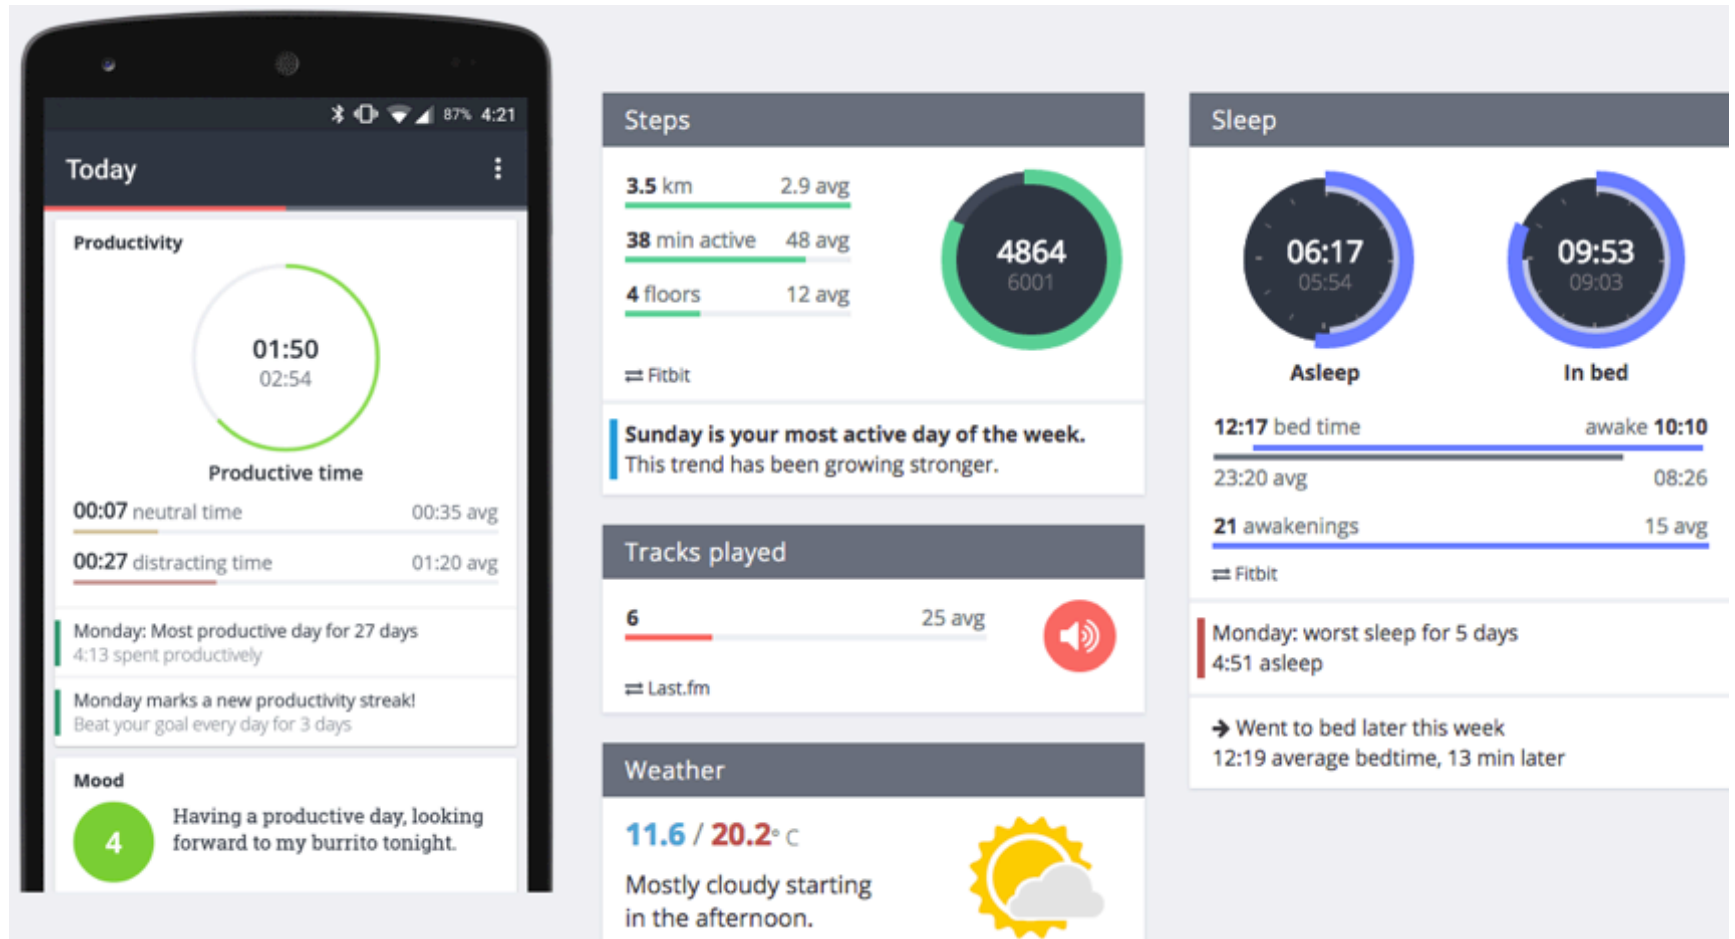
87% 4:21

Today

Productivity

01:50
02:54

Productive time

00:07 neutral time 00:35 avg

00:27 distracting time 01:20 avg

Monday: Most productive day for 27 days
4:13 spent productively

Monday marks a new productivity streak!
Beat your goal every day for 3 days

Mood

4

Having a productive day, looking forward to my burrito tonight.

Steps

3.5 km 2.9 avg

38 min active 48 avg

4 floors 12 avg

4864
6001

⇄ Fitbit

Sunday is your most active day of the week.
This trend has been growing stronger.

Tracks played

6 25 avg

⇄ Last.fm

Weather

11.6 / 20.2° C

Mostly cloudy starting in the afternoon.

Sleep

06:17
05:54

Asleep

09:53
09:03

In bed

12:17 bed time awake 10:10

23:20 avg 08:26

21 awakenings 15 avg

⇄ Fitbit

Monday: worst sleep for 5 days
4:51 asleep

→ Went to bed later this week
12:19 average bedtime, 13 min later